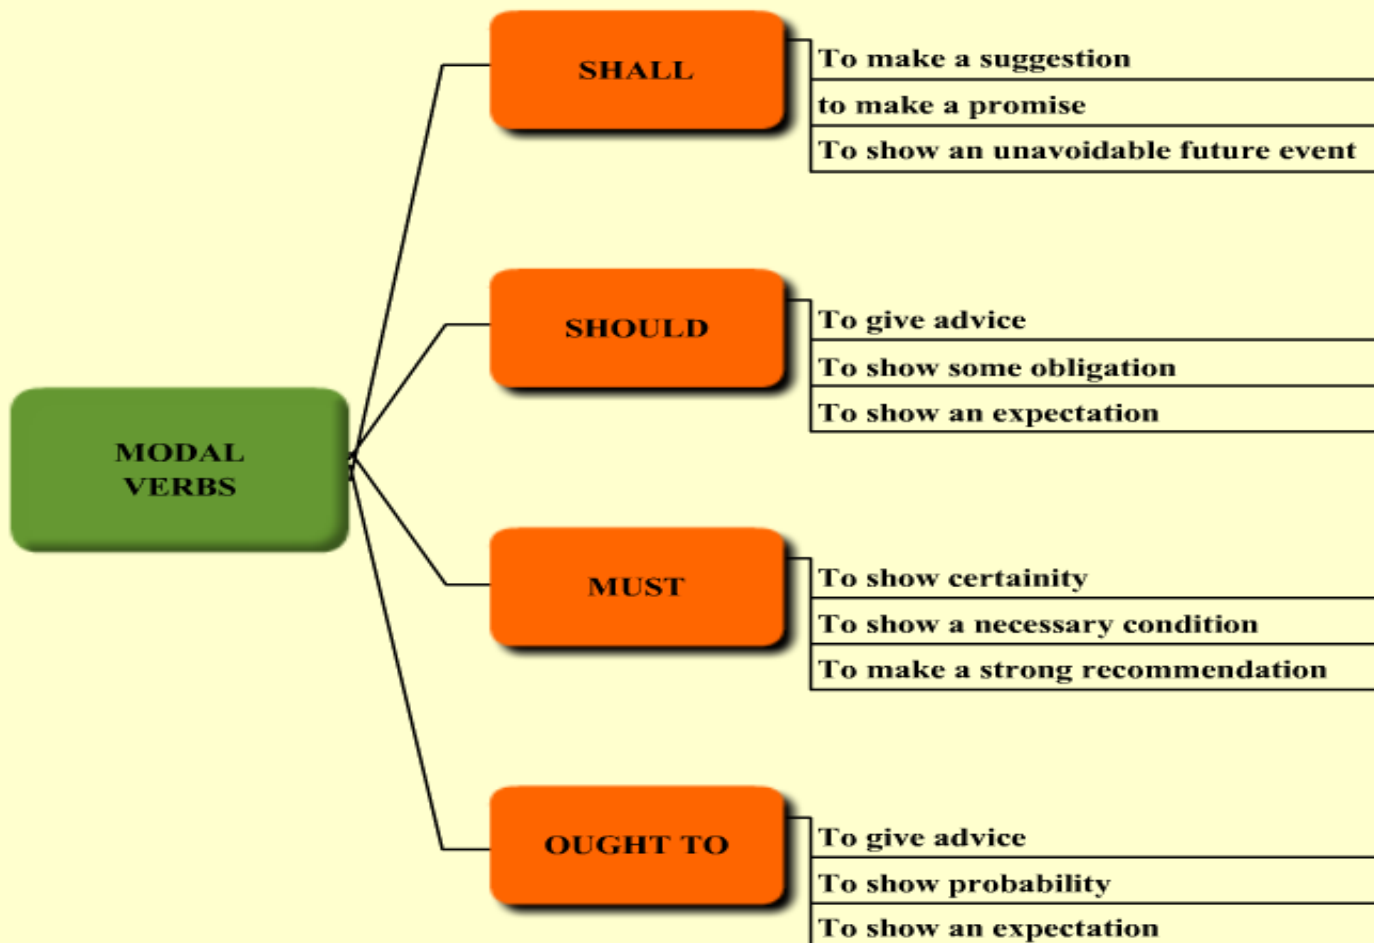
MODAL VERBS

SHALL

To make a suggestion

to make a promise

To show an unavoidable future event

SHOULD

To give advice

To show some obligation

To show an expectation

MUST

To show certainity

To show a necessary condition

To make a strong recommendation

OUGHT TO

To give advice

To show probability

To show an expectation